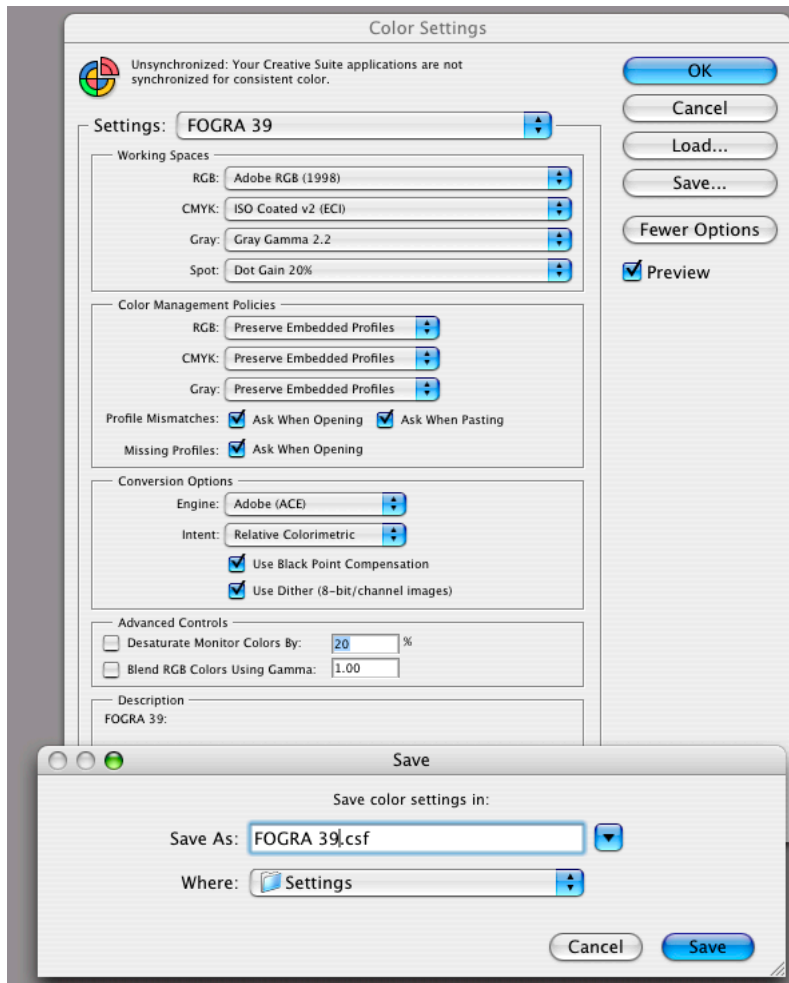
Color Settings

Unsynchronized: Your Creative Suite applications are not synchronized for consistent color.

OK
Cancel
Load...
Save...
Fewer Options
Preview

Settings: FOGRA 39

Working Spaces
RGB: Adobe RGB (1998)
CMYK: ISO Coated v2 (ECI)
Gray: Gray Gamma 2.2
Spot: Dot Gain 20%

Color Management Policies
RGB: Preserve Embedded Profiles
CMYK: Preserve Embedded Profiles
Gray: Preserve Embedded Profiles
Profile Mismatches: Ask When Opening Ask When Pasting
Missing Profiles: Ask When Opening

Conversion Options
Engine: Adobe (ACE)
Intent: Relative Colorimetric
Use Black Point Compensation
Use Dither (8-bit/channel images)

Advanced Controls
Desaturate Monitor Colors By: 20 %
Blend RGB Colors Using Gamma: 1.00

Description
FOGRA 39:

Save

Save color settings in:

Save As: FOGRA 39.csf

Where: Settings

Cancel
Save